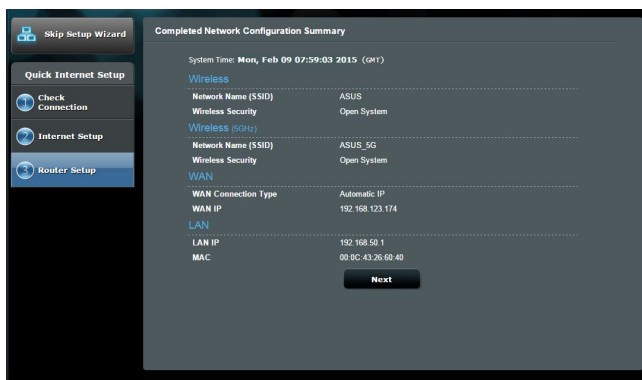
Skip Setup Wizard

Quick Internet Setup

1 Check Connection

2 Internet Setup

3 Router Setup

Completed Network Configuration Summary

System Time: Mon, Feb 09 07:59:03 2015 (GMT)

Wireless

| | |
|---|---|
| Network Name (SSID) | ASUS |
| Wireless Security | Open System |

Wireless (5GHz)

| | |
|---|---|
| Network Name (SSID) | ASUS_5G |
| Wireless Security | Open System |

WAN

| | |
|---|---|
| WAN Connection Type | Automatic IP |
| WAN IP | 192.168.123.174 |

LAN

| | |
|---|---|
| LAN IP | 192.168.50.1 |
| MAC | 00:0C:43:26:60:40 |

Next